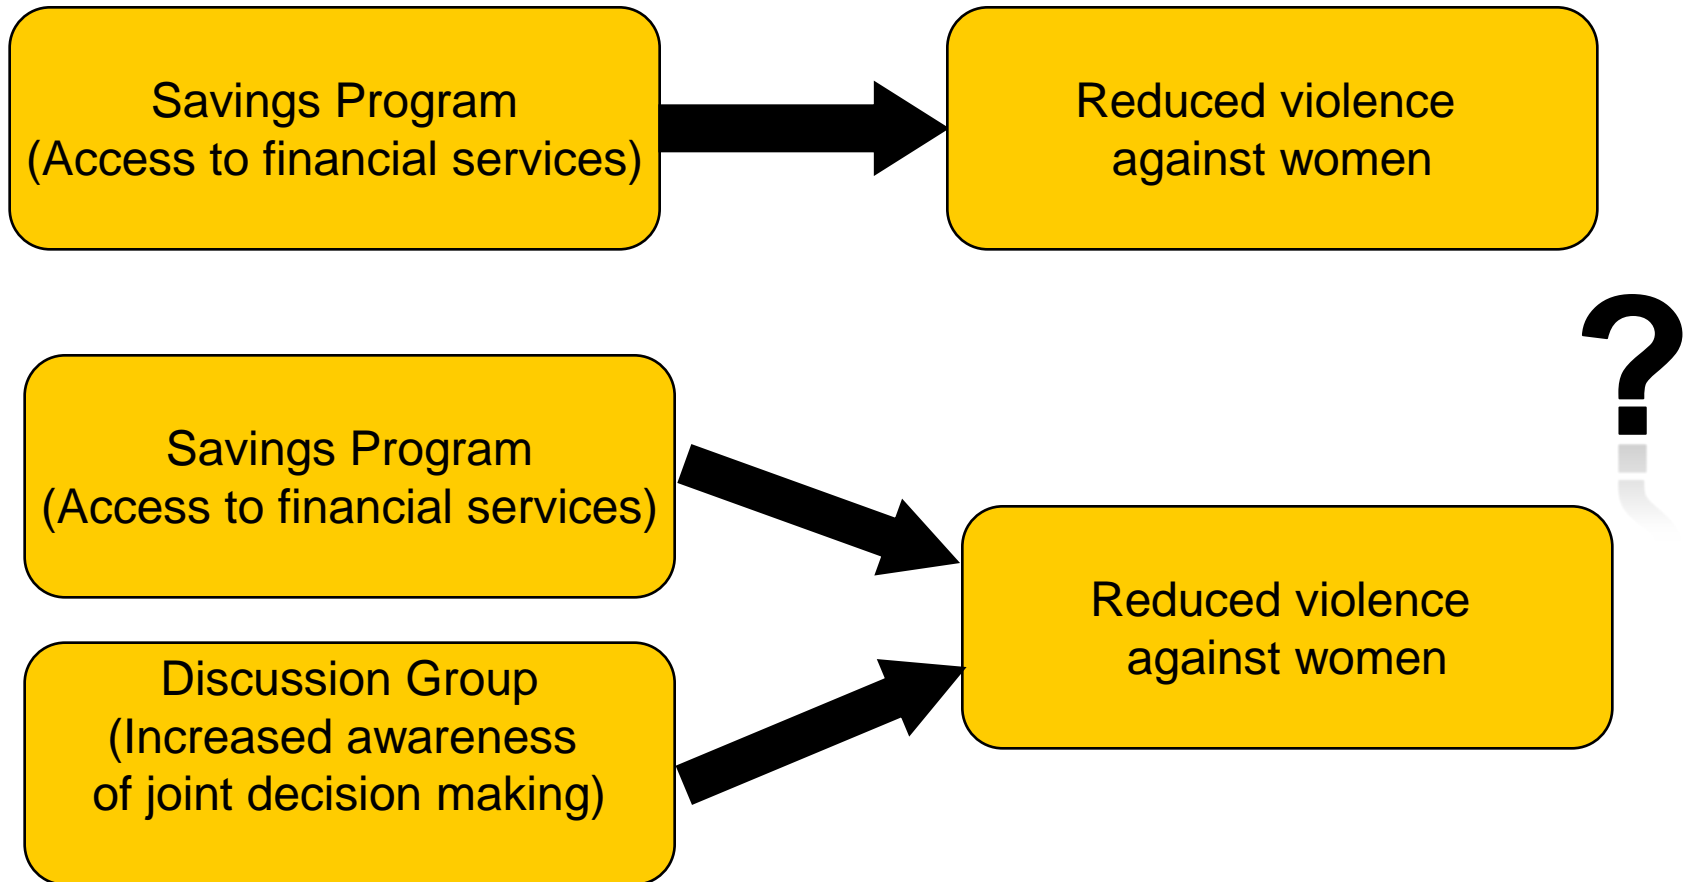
Savings Program
(Access to financial services)

Reduced violence
against women

?

Savings Program
(Access to financial services)

Discussion Group
(Increased awareness
of joint decision making)

Reduced violence
against women